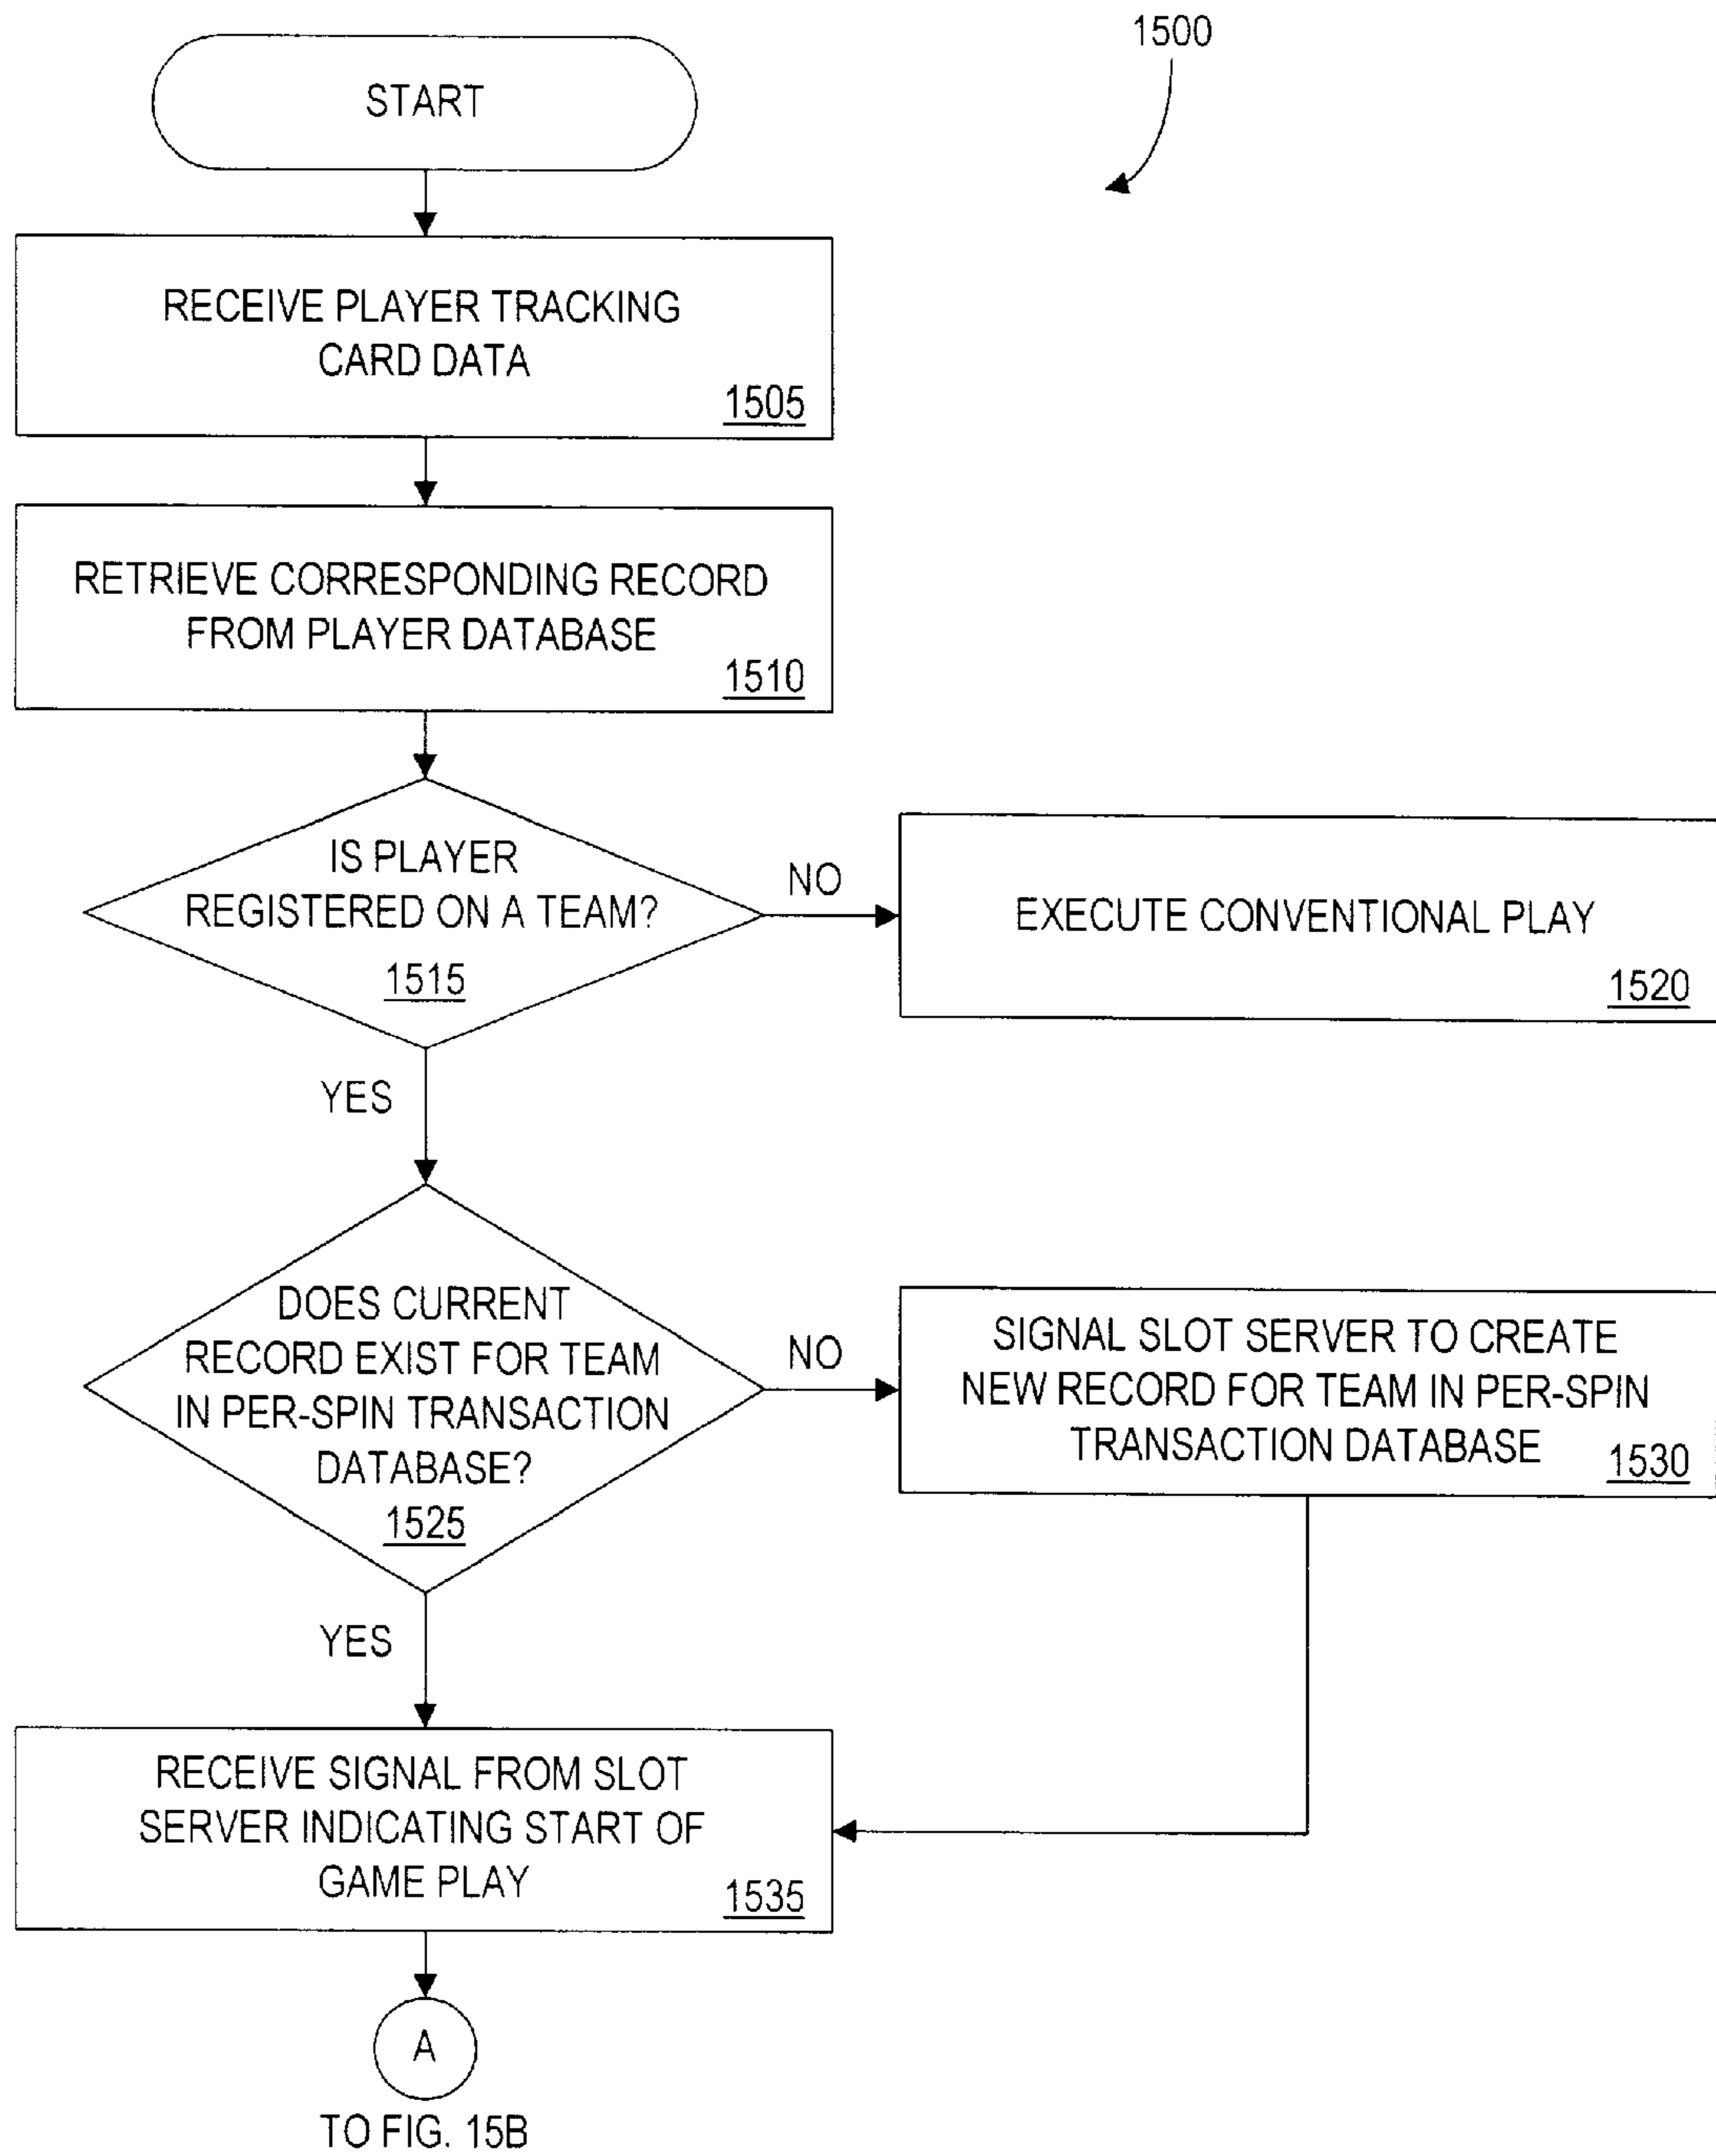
1500

START

RECEIVE PLAYER TRACKING CARD DATA
1505

RETRIEVE CORRESPONDING RECORD FROM PLAYER DATABASE
1510

IS PLAYER REGISTERED ON A TEAM?
1515

NO

EXECUTE CONVENTIONAL PLAY
1520

YES

DOES CURRENT RECORD EXIST FOR TEAM IN PER-SPIN TRANSACTION DATABASE?
1525

NO

SIGNAL SLOT SERVER TO CREATE NEW RECORD FOR TEAM IN PER-SPIN TRANSACTION DATABASE
1530

YES

RECEIVE SIGNAL FROM SLOT SERVER INDICATING START OF GAME PLAY
1535

A

TO FIG. 15B